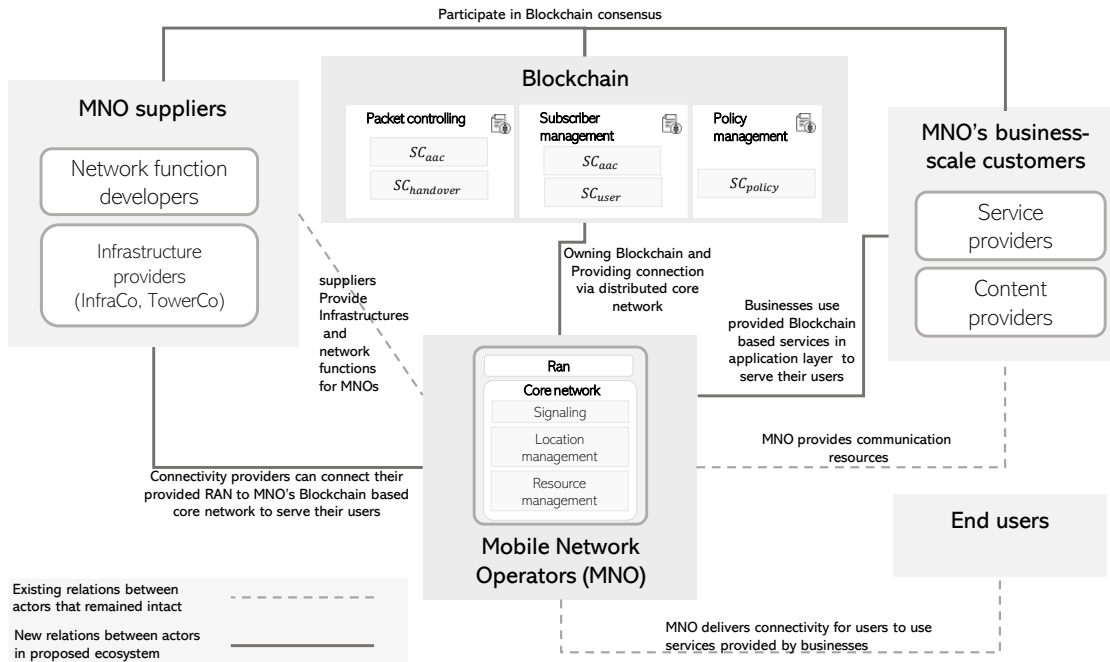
Participate in Blockchain consensus

MNO suppliers

Network function developers

Infrastructure providers (InfraCo, TowerCo)

Blockchain

Packet controlling

$SC_{aac}$

$SC_{handover}$

Subscriber management

$SC_{aac}$

$SC_{user}$

Policy management

$SC_{policy}$

MNO's business-scale customers

Service providers

Content providers

suppliers Provide Infrastructures and network functions for MNOs

Owning Blockchain and Providing connection via distributed core network

Businesses use provided Blockchain based services in application layer to serve their users

Ran

Core network

Signaling

Location management

Resource management

Mobile Network Operators (MNO)

MNO provides communication resources

Connectivity providers can connect their provided RAN to MNO's Blockchain based core network to serve their users

End users

Existing relations between actors that remained intact

New relations between actors in proposed ecosystem

MNO delivers connectivity for users to use services provided by businesses